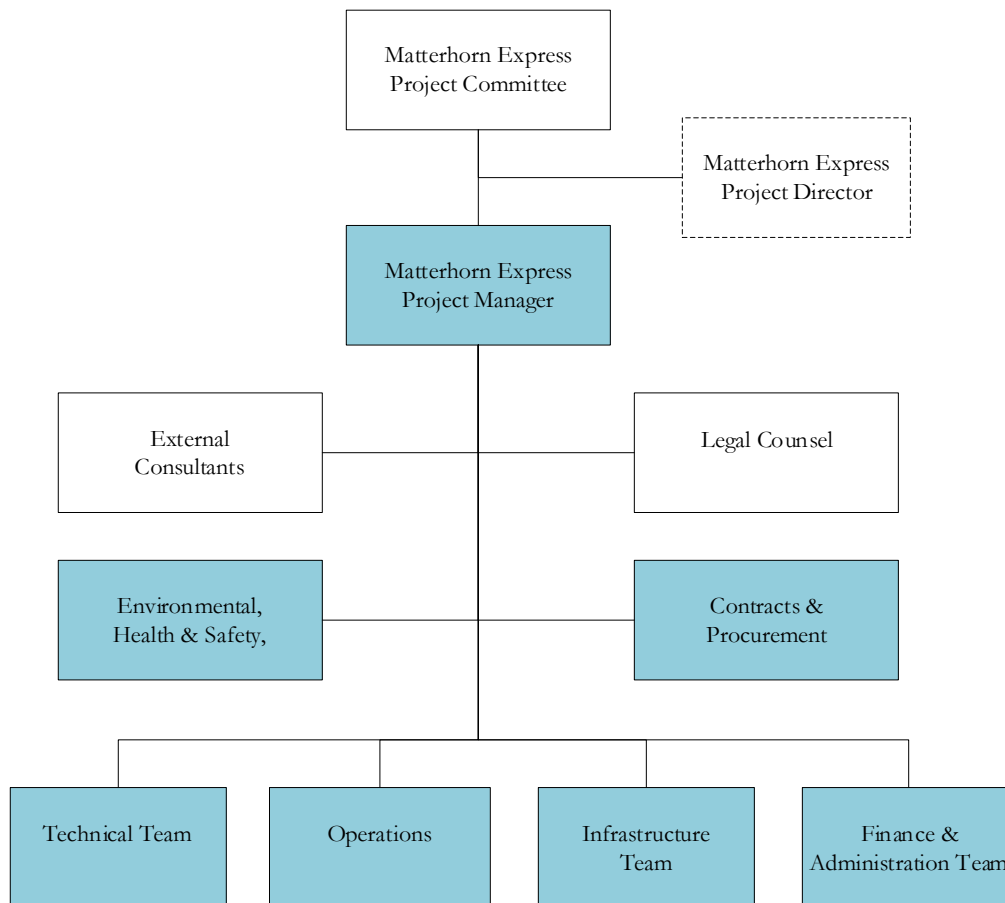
Matterhorn Express Project Committee

Matterhorn Express Project Director

Matterhorn Express Project Manager

External Consultants

Legal Counsel

Environmental, Health & Safety,

Contracts & Procurement

Technical Team

Operations

Infrastructure Team

Finance & Administration Team